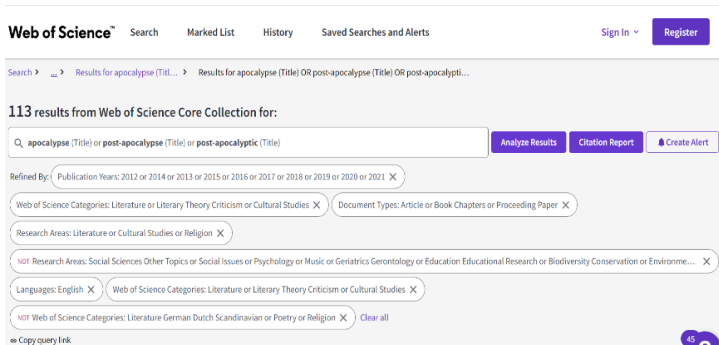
Web of Science™ Search Marked List History Saved Searches and Alerts Sign In Register

Search > ... > Results for apocalypse (Titl... > Results for apocalypse (Title) OR post-apocalypse (Title) OR post-apocalypti...

113 results from Web of Science Core Collection for:

apocalypse (Title) or post-apocalypse (Title) or post-apocalyptic (Title)

Analyze Results Citation Report Create Alert

Refined By: Publication Years: 2012 or 2014 or 2013 or 2015 or 2016 or 2017 or 2018 or 2019 or 2020 or 2021 ✕

Web of Science Categories: Literature or Literary Theory Criticism or Cultural Studies ✕ Document Types: Article or Book Chapters or Proceeding Paper ✕

Research Areas: Literature or Cultural Studies or Religion ✕

NOT Research Areas: Social Sciences Other Topics or Social Issues or Psychology or Music or Geriatrics Gerontology or Education Educational Research or Biodiversity Conservation or Environme... ✕

Languages: English ✕ Web of Science Categories: Literature or Literary Theory Criticism or Cultural Studies ✕

NOT Web of Science Categories: Literature German Dutch Scandinavian or Poetry or Religion ✕ Clear all

Copy query link

45